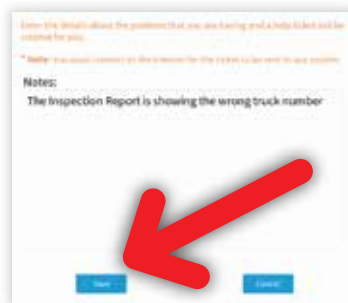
Enter the details about the problems that you are having and a help ticket will be created for you.

* Note: You must connect to the internet for the ticket to be sent to our system.

Notes:
The Inspection Report is showing the wrong truck number

Save

Cancel